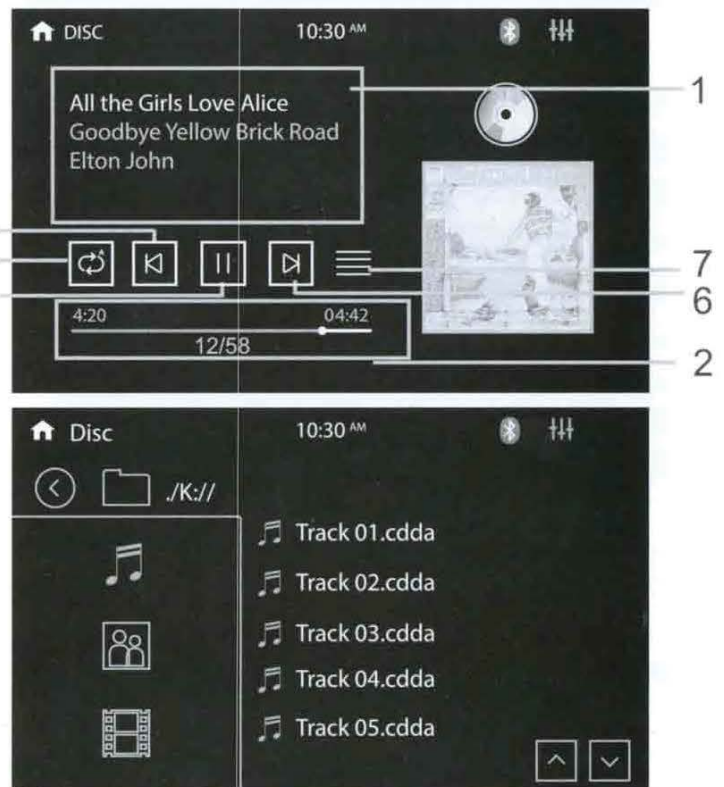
DISC

10:30 AM

All the Girls Love Alice
Goodbye Yellow Brick Road
Elton John

1

7

6

4:20

04:42

12/58

2

Disc

10:30 AM

./K://

Track 01.cdda

Track 02.cdda

Track 03.cdda

Track 04.cdda

Track 05.cdda